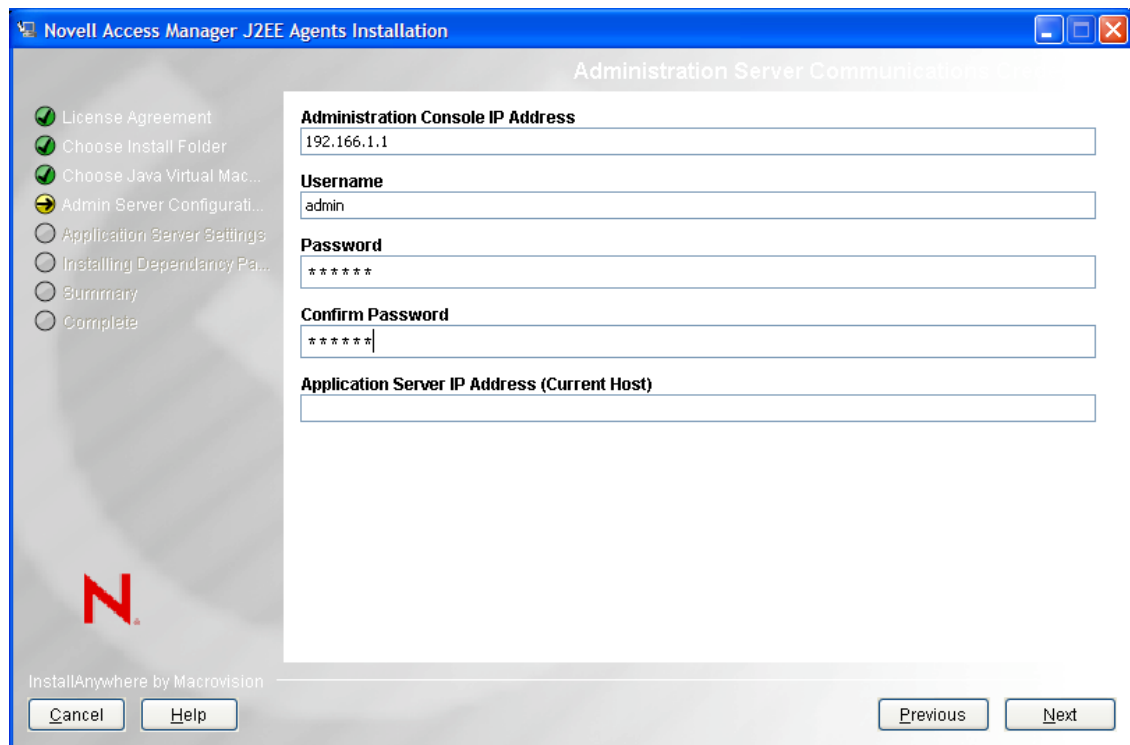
Novell Access Manager J2EE Agents Installation

Administration Server Communications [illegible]

License Agreement
Choose Install Folder
Choose Java Virtual Mac...
Admin Server Configurati...
Application Server Settings
Installing Dependancy Pa...
Summary
Complete

Administration Console IP Address
192.166.1.1
Username
admin
Password
******
Confirm Password
******
Application Server IP Address (Current Host)

N.

InstallAnywhere by Macrovision

Cancel
Help
Previous
Next